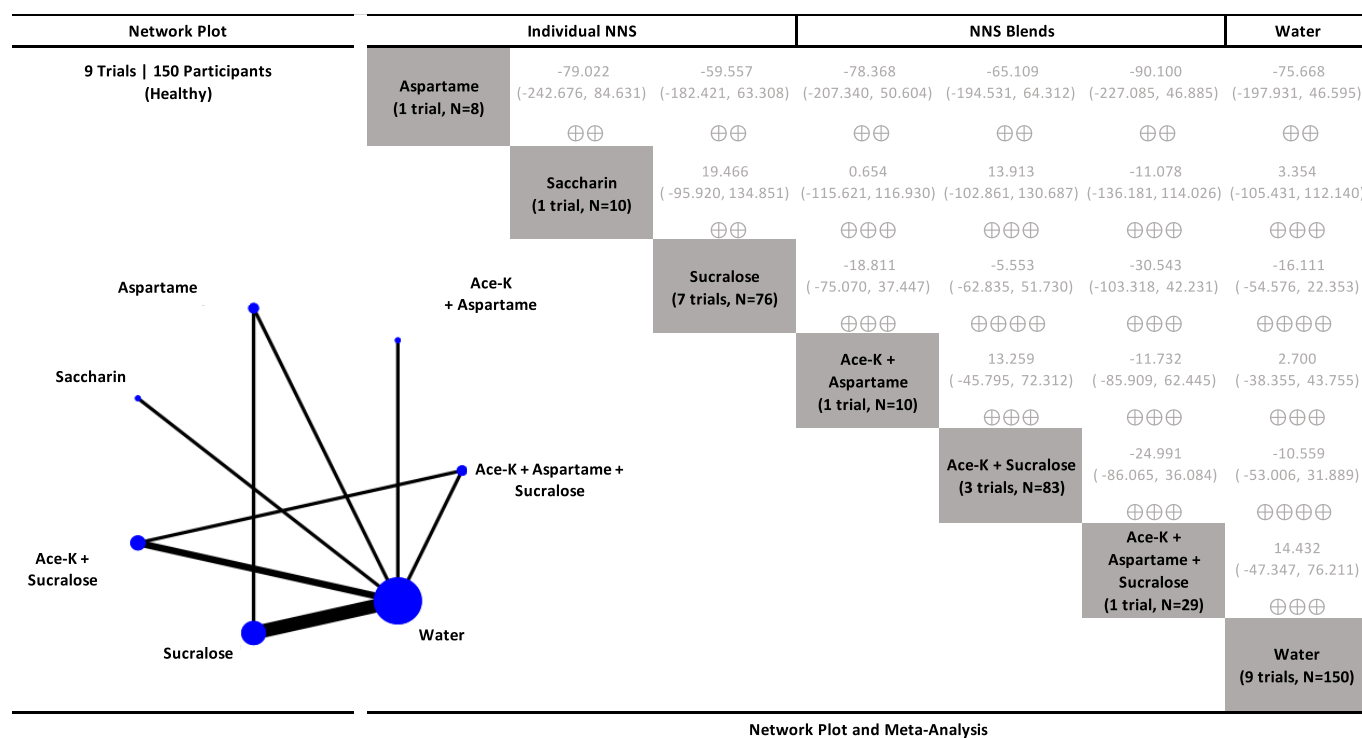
| Network Plot | Individual NNS | | | NNS Blends | | | Water |
|---|---|---|---|---|---|---|---|
| 9 Trials \| 150 Participants (Healthy) | Aspartame (1 trial, N=8) | -79.022 (-242.676, 84.631) ⊕⊕ | -59.557 (-182.421, 63.308) ⊕⊕ | -78.368 (-207.340, 50.604) ⊕⊕ | -65.109 (-194.531, 64.312) ⊕⊕ | -90.100 (-227.085, 46.885) ⊕⊕ | -75.668 (-197.931, 46.595) ⊕⊕ |
| | | Saccharin (1 trial, N=10) | 19.466 ( -95.920, 134.851) ⊕⊕ | 0.654 (-115.621, 116.930) ⊕⊕⊕ | 13.913 (-102.861, 130.687) ⊕⊕⊕ | -11.078 (-136.181, 114.026) ⊕⊕⊕ | 3.354 (-105.431, 112.140) ⊕⊕⊕ |
| | | | Sucralose (7 trials, N=76) | -18.811 (-75.070, 37.447) ⊕⊕⊕ | -5.553 (-62.835, 51.730) ⊕⊕⊕⊕ | -30.543 (-103.318, 42.231) ⊕⊕⊕ | -16.111 (-54.576, 22.353) ⊕⊕⊕⊕ |
| | | | | Ace-K + Aspartame (1 trial, N=10) | 13.259 ( -45.795, 72.312) ⊕⊕⊕ | -11.732 (-85.909, 62.445) ⊕⊕⊕ | 2.700 ( -38.355, 43.755) ⊕⊕⊕ |
| | | | | | Ace-K + Sucralose (3 trials, N=83) | -24.991 ( -86.065, 36.084) ⊕⊕⊕ | -10.559 (-53.006, 31.889) ⊕⊕⊕⊕ |
| | | | | | | Ace-K + Aspartame + Sucralose (1 trial, N=29) | 14.432 ( -47.347, 76.211) ⊕⊕⊕ |
| | | | | | | | Water (9 trials, N=150) |

Aspartame
Ace-K + Aspartame
Saccharin
Ace-K + Aspartame + Sucralose
Ace-K + Sucralose
Water
Sucralose

Network Plot and Meta-Analysis